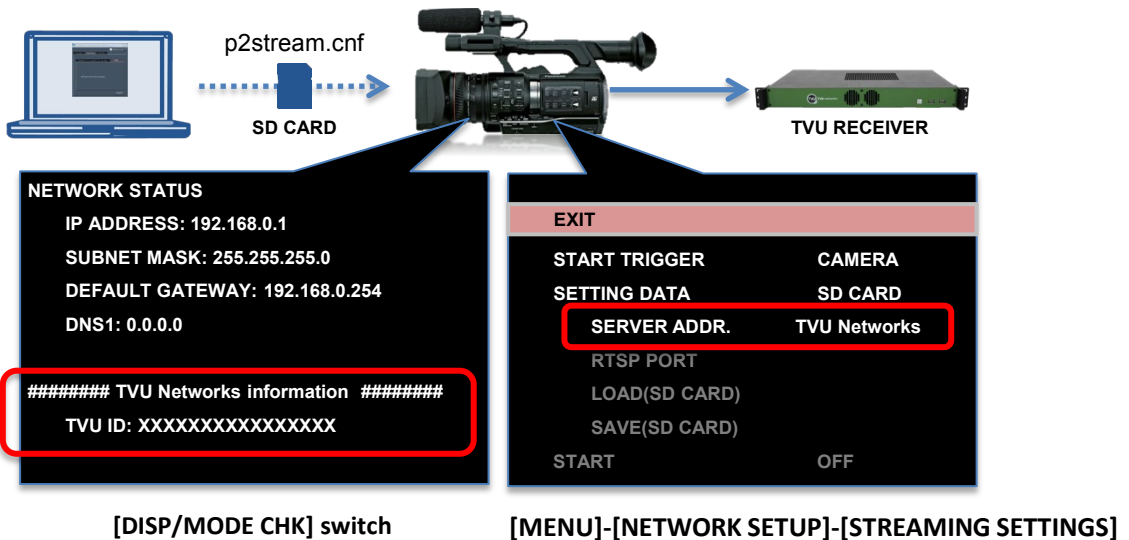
p2stream.cnf

SD CARD

TVU RECEIVER

NETWORK STATUS
IP ADDRESS: 192.168.0.1
SUBNET MASK: 255.255.255.0
DEFAULT GATEWAY: 192.168.0.254
DNS1: 0.0.0.0

######## TVU Networks information ########
TVU ID: XXXXXXXXXXXXXXXX

EXIT
START TRIGGER CAMERA
SETTING DATA SD CARD
SERVER ADDR. TVU Networks
RTSP PORT
LOAD(SD CARD)
SAVE(SD CARD)
START OFF

[DISP/MODE CHK] switch

[MENU]-[NETWORK SETUP]-[STREAMING SETTINGS]